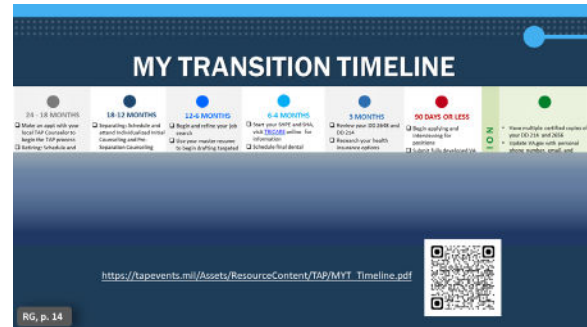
MY TRANSITION TIMELINE

24 - 18 MONTHS
☐ Make an appt with your local TAP Counselor to begin the TAP process
☐ Retiring: Schedule and

18-12 MONTHS
☐ Separating: Schedule and attend Individualized Initial Counseling and Pre-Separation Counseling

12-6 MONTHS
☐ Begin and refine your job search
☐ Use your master resume to begin drafting targeted

6-4 MONTHS
☐ Start your SAPE and DAA, visit TRICARE online for information
☐ Schedule final dental

3 MONTHS
☐ Review your DD 2648 and DD 214
☐ Research your health insurance options

90 DAYS OR LESS
☐ Begin applying and interviewing for positions
☐ Submit fully developed VA

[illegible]ION

• Have multiple certified copies of your DD 214 and 2656
• Update VA.gov with personal phone number, email and

https://tapevents.mil/Assets/ResourceContent/TAP/MYT_Timeline.pdf

RG, p. 14